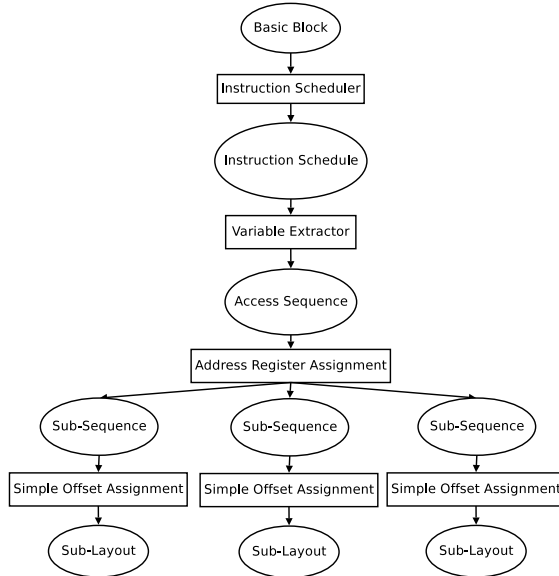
Basic Block

Instruction Scheduler

Instruction Schedule

Variable Extractor

Access Sequence

Address Register Assignment

Sub-Sequence

Sub-Sequence

Sub-Sequence

Simple Offset Assignment

Simple Offset Assignment

Simple Offset Assignment

Sub-Layout

Sub-Layout

Sub-Layout